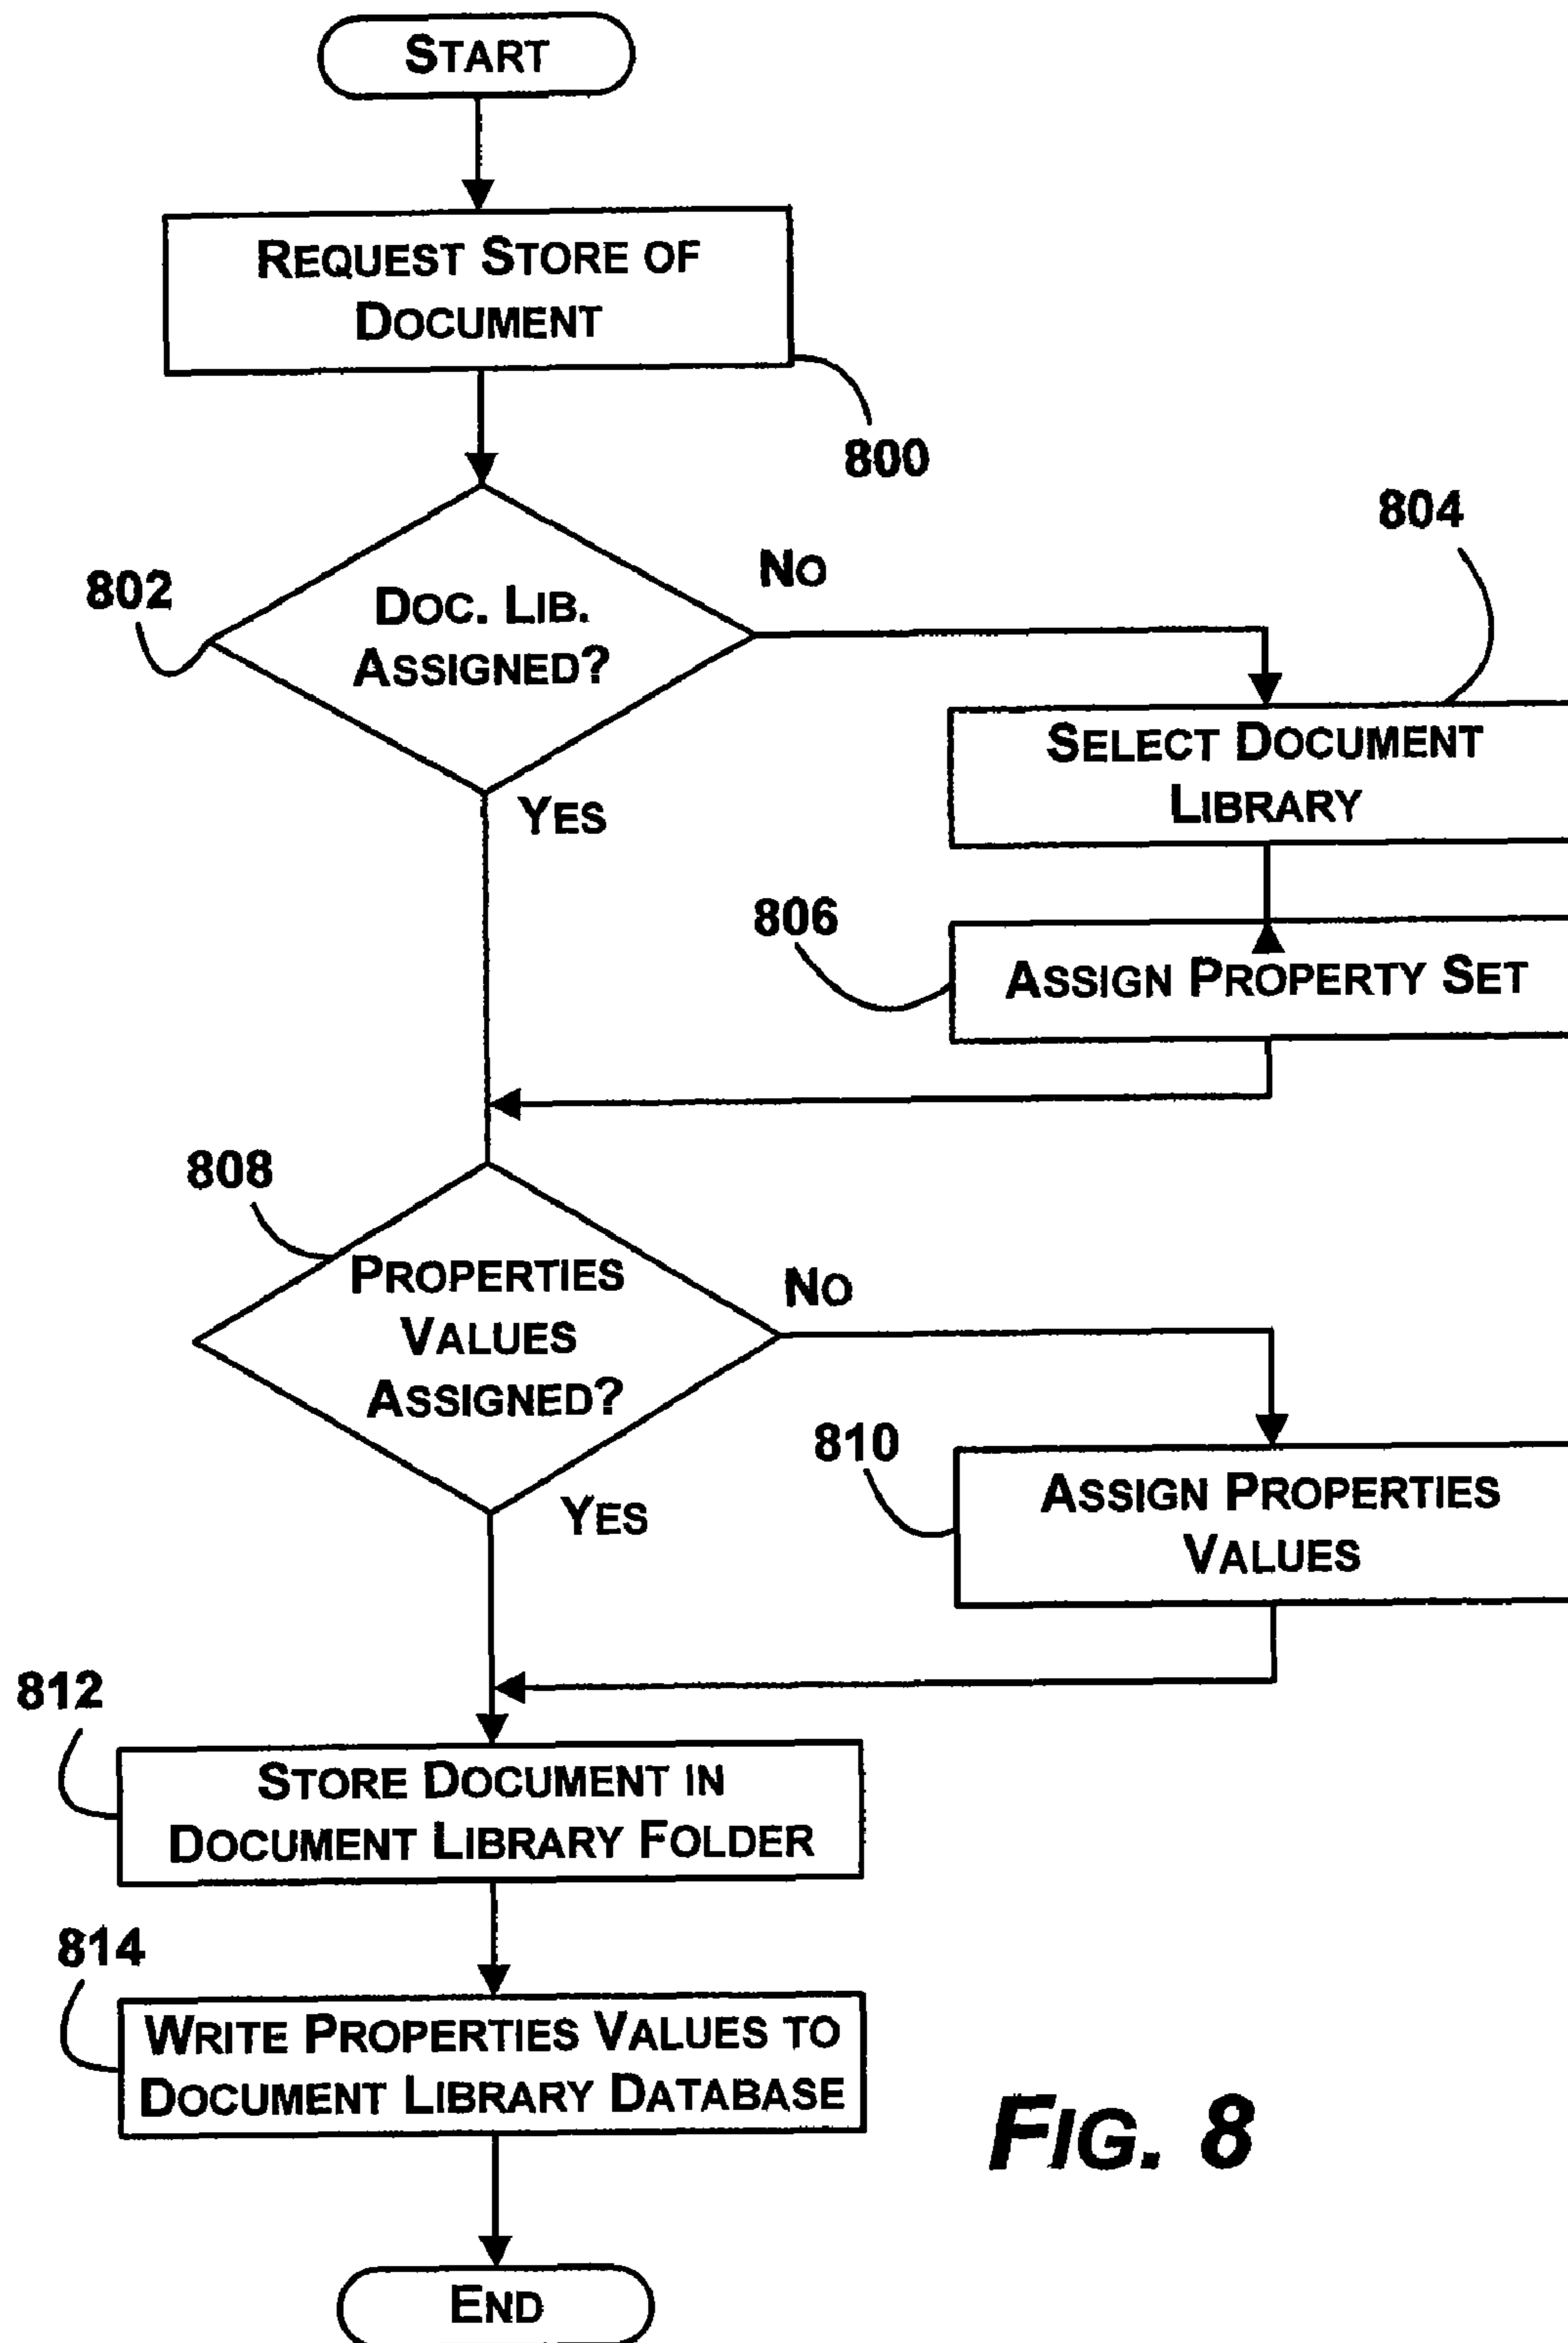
START

REQUEST STORE OF DOCUMENT

800

802

DOC. LIB. ASSIGNED?

NO

804

SELECT DOCUMENT LIBRARY

YES

806

ASSIGN PROPERTY SET

808

PROPERTIES VALUES ASSIGNED?

NO

810

ASSIGN PROPERTIES VALUES

YES

812

STORE DOCUMENT IN DOCUMENT LIBRARY FOLDER

814

WRITE PROPERTIES VALUES TO DOCUMENT LIBRARY DATABASE

FIG. 8

END